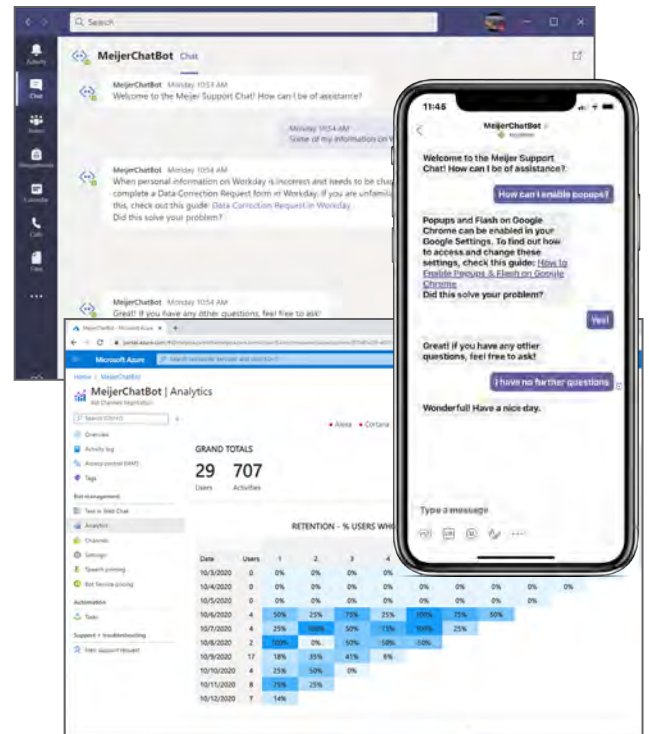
Search

Activity
Chat
Teams
Assignments
Calendar
Calls
Files
...

MeijerChatBot Chat

MeijerChatBot Monday 10:53 AM
Welcome to the Meijer Support Chat! How can I be of assistance?

Monday 10:54 AM
Some of my information on W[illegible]

MeijerChatBot Monday 10:54 AM
When personal information on Workday is incorrect and needs to be cha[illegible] complete a Data Correction Request form in Workday. If you are unfami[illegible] this, check out this guide: Data Correction Request in Workday
Did this solve your problem?

MeijerChatBot Monday 10:54 AM
Great! If you have any other questions, feel free to ask!

11:45
MeijerChatBot

Welcome to the Meijer Support Chat! How can I be of assistance?

How can I enable popups?

Popups and Flash on Google Chrome can be enabled in your Google Settings. To find out how to access and change these settings, check this guide: How to Enable Popups & Flash on Google Chrome
Did this solve your problem?

Yes!

Great! If you have any other questions, feel free to ask!

I have no further questions

Wonderful! Have a nice day.

Type a message

MeijerChatBot - Microsoft Azure
Microsoft Azure
Home > MeijerChatBot
MeijerChatBot | Analytics
Bot Channels Registration
Overview
Activity log
Access control (IAM)
Tags
Bot management
Test in Web Chat
Analytics
Channels
Settings
Speech priming
Bot Service pricing
Automation
Tasks
Support + troubleshooting
New support request

• Alexa • Cortana

GRAND TOTALS
29 Users
707 Activities

RETENTION - % USERS WH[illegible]

| Date | Users | 1 | 2 | 3 | 4 | | | | | |
|---|---|---|---|---|---|---|---|---|---|---|
| 10/3/2020 | 0 | 0% | 0% | 0% | 0% | | | | | |
| 10/4/2020 | 0 | 0% | 0% | 0% | 0% | 0% | 0% | 0% | 0% | 0% |
| 10/5/2020 | 0 | 0% | 0% | 0% | 0% | 0% | 0% | 0% | 0% | |
| 10/6/2020 | 4 | 50% | 25% | 75% | 25% | 100% | 75% | 50% | | |
| 10/7/2020 | 4 | 25% | 100% | 50% | 75% | 100% | 25% | | | |
| 10/8/2020 | 2 | 100% | 0% | 50% | 50% | 50% | | | | |
| 10/9/2020 | 17 | 18% | 35% | 41% | 6% | | | | | |
| 10/10/2020 | 4 | 25% | 50% | 0% | | | | | | |
| 10/11/2020 | 8 | 75% | 25% | | | | | | | |
| 10/12/2020 | 7 | 14% | | | | | | | | |